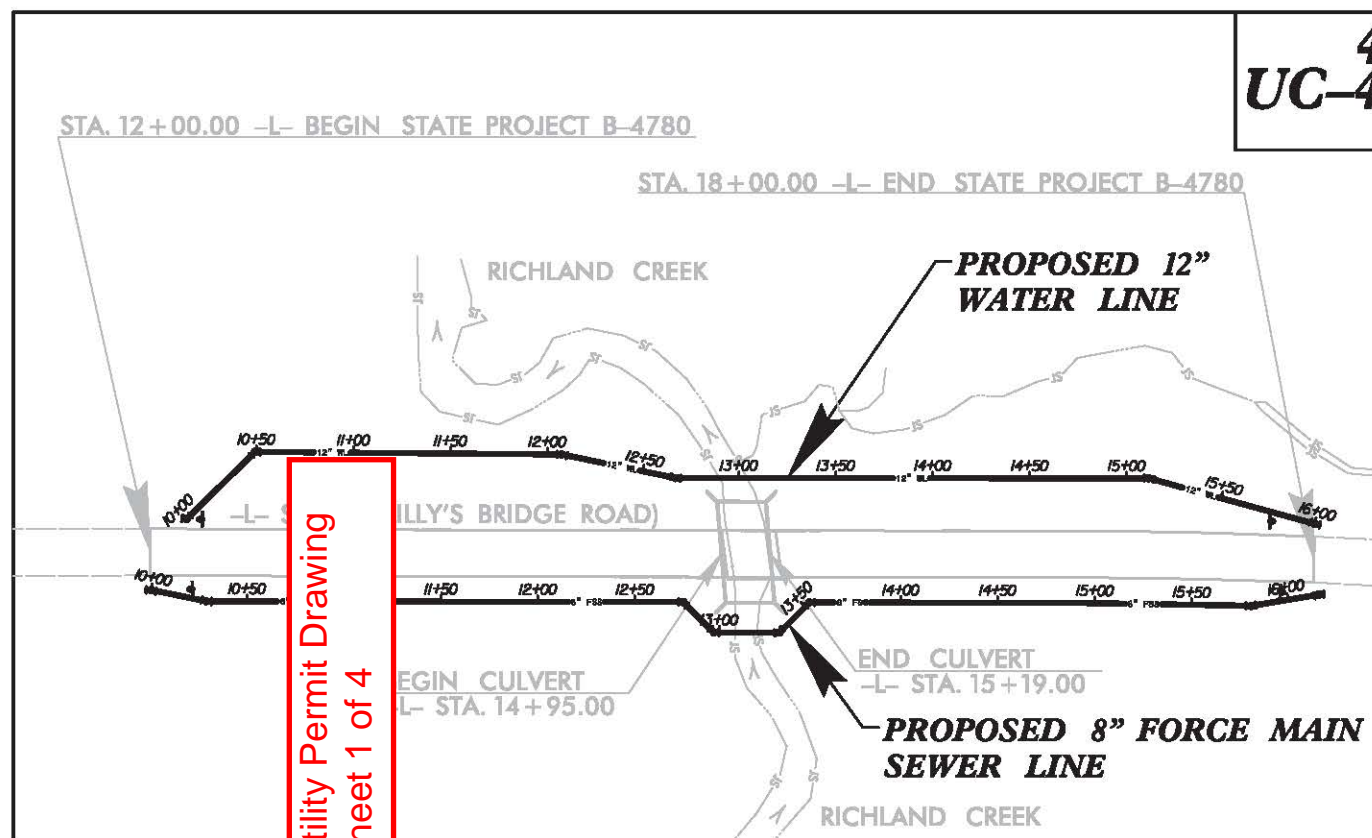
4
UC–4

STA. 12+00.00 –L– BEGIN STATE PROJECT B-4780

STA. 18+00.00 –L– END STATE PROJECT B-4780

RICHLAND CREEK

PROPOSED 12" WATER LINE

10+00 10+50 11+00 11+50 12+00 12+50 13+00 13+50 14+00 14+50 15+00 15+50 16+00

–L– S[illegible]ILLY'S BRIDGE ROAD)

10+00 10+50 11+50 12+00 12+50 13+00 13+50 14+00 14+50 15+00 15+50 16+00

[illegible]tility Permit Drawing
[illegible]heet 1 of 4

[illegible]EGIN CULVERT
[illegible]L– STA. 14+95.00

END CULVERT
–L– STA. 15+19.00

PROPOSED 8" FORCE MAIN SEWER LINE

RICHLAND CREEK